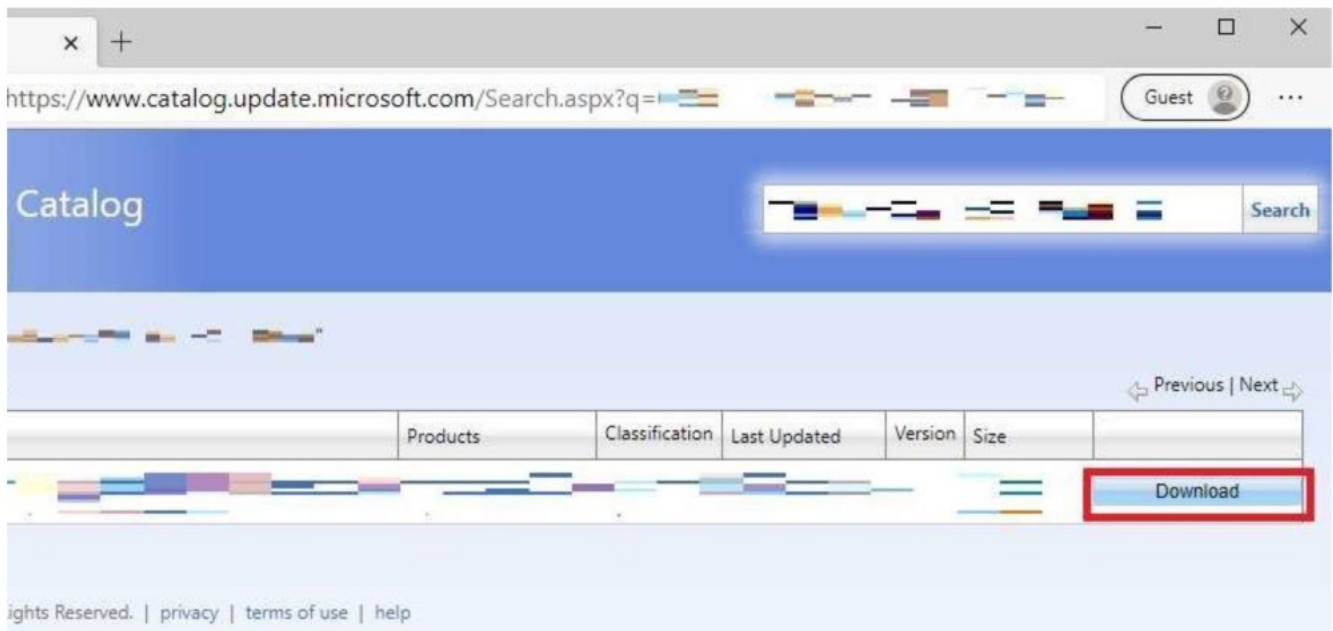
× +

https://www.catalog.update.microsoft.com/Search.aspx?q=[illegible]

Guest ...

Catalog

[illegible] Search

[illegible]

Previous | Next

| | Products | Classification | Last Updated | Version | Size | |
|---|---|---|---|---|---|---|
| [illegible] | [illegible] | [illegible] | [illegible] | | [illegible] | Download |

ights Reserved. | privacy | terms of use | help